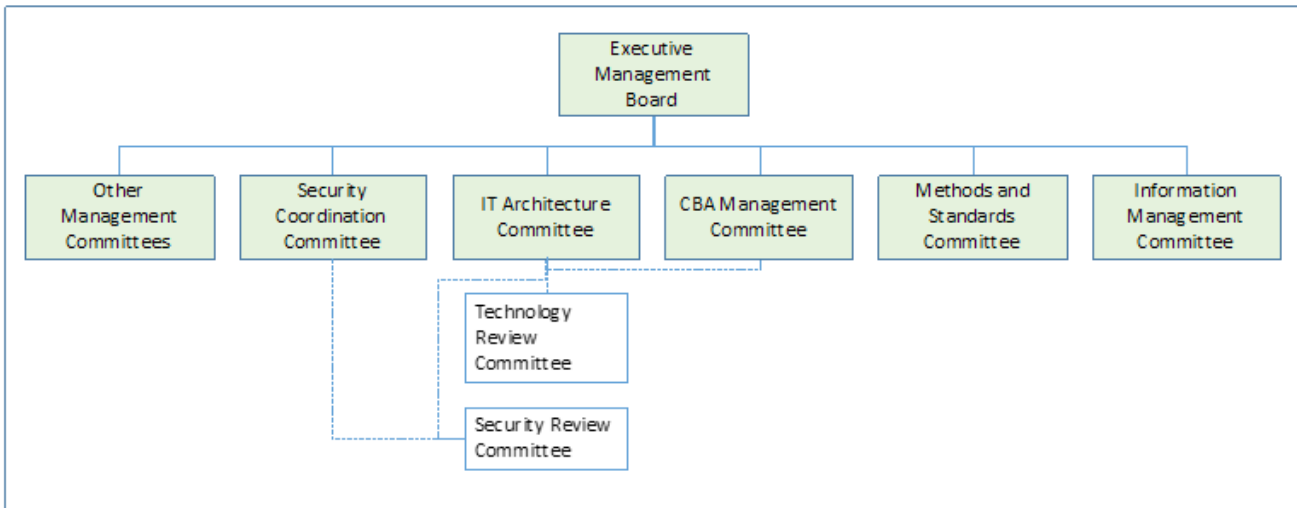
Executive Management Board

Other Management Committees

Security Coordination Committee

IT Architecture Committee

CBA Management Committee

Methods and Standards Committee

Information Management Committee

Technology Review Committee

Security Review Committee